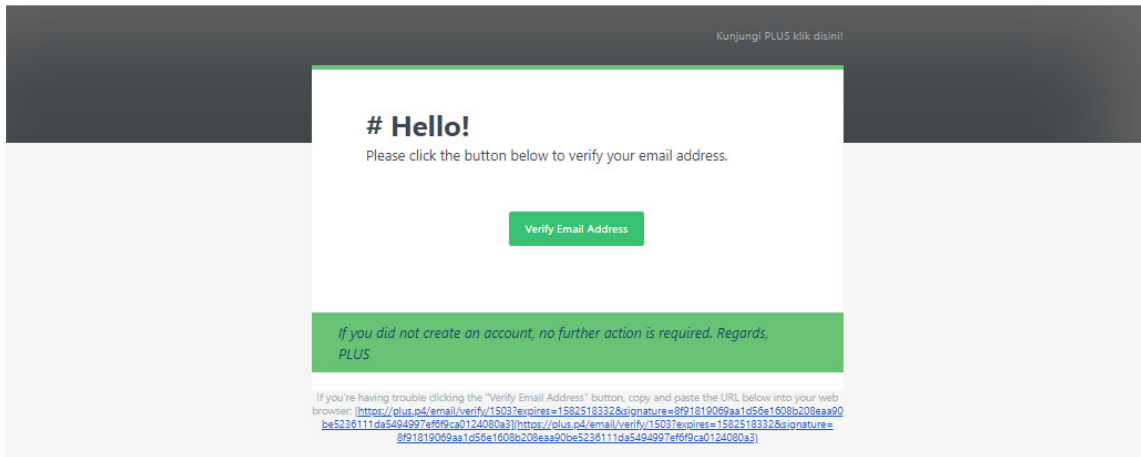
Kunjungi PLUS klik disini!

# Hello!

Please click the button below to verify your email address.

Verify Email Address

If you did not create an account, no further action is required. Regards, PLUS

If you're having trouble clicking the "Verify Email Address" button, copy and paste the URL below into your web browser: [https://plus.p4/email/verify/1503?expires=1582518332&signature=8f91819069aa1d56e1608b208eaa90be5236111da5494997ef6f9ca0124080a3](https://plus.p4/email/verify/1503?expires=1582518332&signature=8f91819069aa1d56e1608b208eaa90be5236111da5494997ef6f9ca0124080a3)